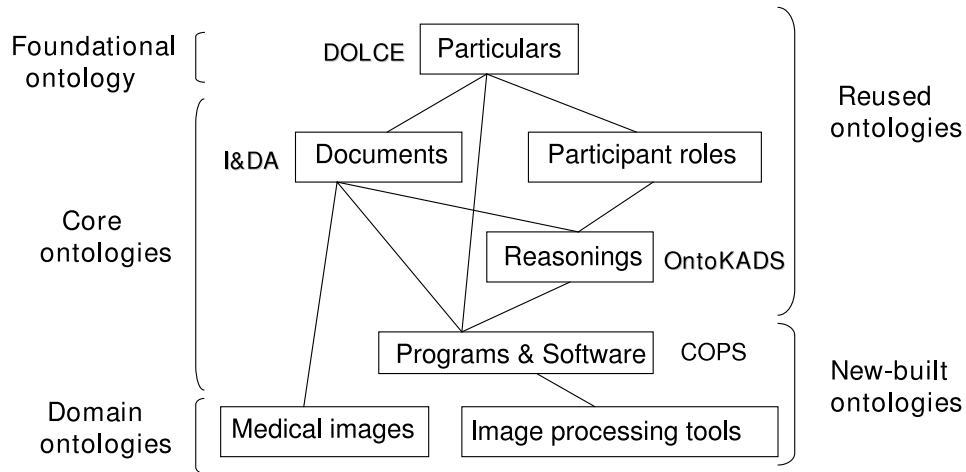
Foundational ontology

DOLCE

Particulars

Reused ontologies

I&DA

Documents

Participant roles

Core ontologies

Reasonings

OntoKADS

Programs & Software

COPS

New-built ontologies

Domain ontologies

Medical images

Image processing tools